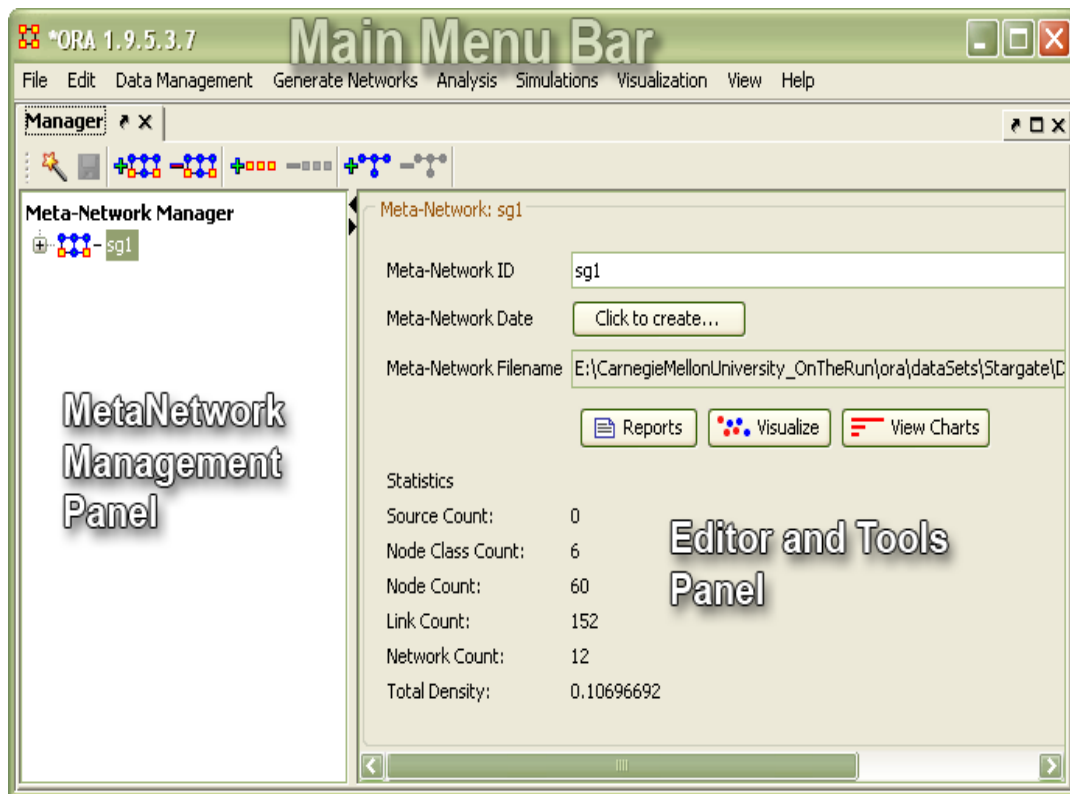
*ORA 1.9.5.3.7 Main Menu Bar

File Edit Data Management Generate Networks Analysis Simulations Visualization View Help

Manager

Meta-Network Manager

sg1

MetaNetwork Management Panel

Meta-Network: sg1

Meta-Network ID sg1

Meta-Network Date Click to create...

Meta-Network Filename E:\CarnegieMellonUniversity_OnTheRun\ora\dataSets\Stargate\D

Reports Visualize View Charts

Statistics

Source Count: 0

Node Class Count: 6

Node Count: 60

Link Count: 152

Network Count: 12

Total Density: 0.10696692

Editor and Tools Panel